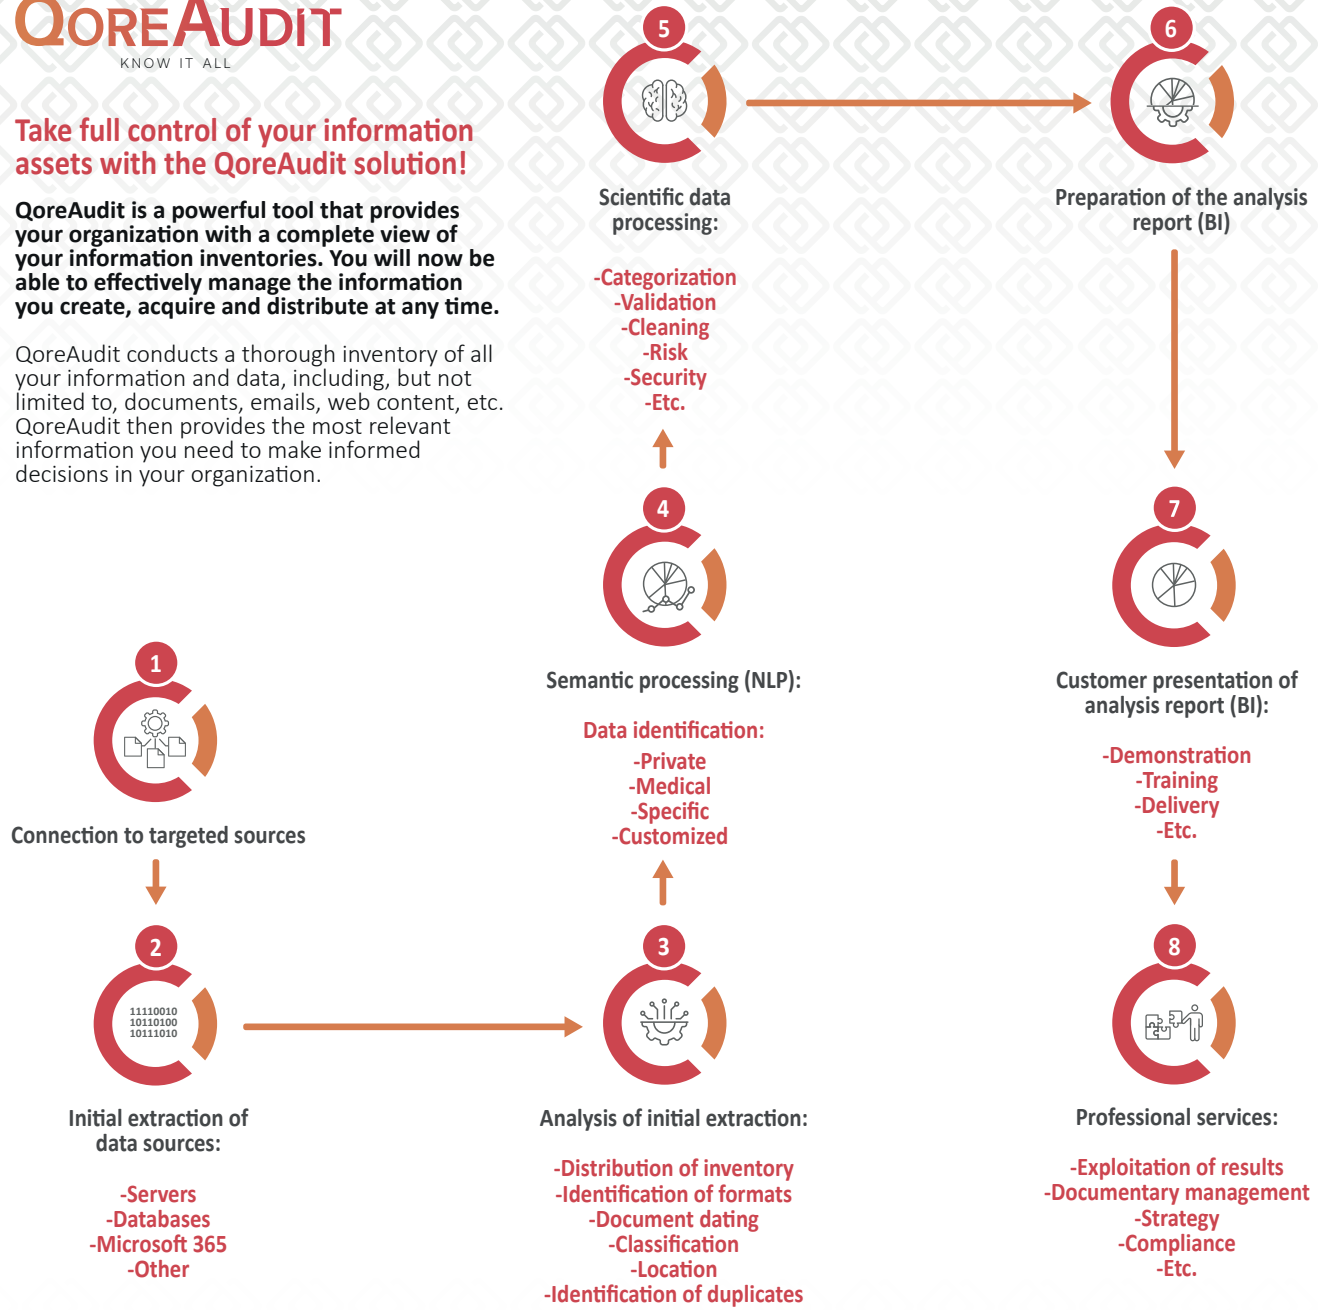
QOREAUDIT
KNOW IT ALL

Take full control of your information assets with the QoreAudit solution!

QoreAudit is a powerful tool that provides your organization with a complete view of your information inventories. You will now be able to effectively manage the information you create, acquire and distribute at any time.

QoreAudit conducts a thorough inventory of all your information and data, including, but not limited to, documents, emails, web content, etc. QoreAudit then provides the most relevant information you need to make informed decisions in your organization.

5
Scientific data processing:
-Categorization
-Validation
-Cleaning
-Risk
-Security
-Etc.

6
Preparation of the analysis report (BI)

4
Semantic processing (NLP):
Data identification:
-Private
-Medical
-Specific
-Customized

7
Customer presentation of analysis report (BI):
-Demonstration
-Training
-Delivery
-Etc.

1
Connection to targeted sources

2
11110010
10110100
10111010
Initial extraction of data sources:
-Servers
-Databases
-Microsoft 365
-Other

3
Analysis of initial extraction:
-Distribution of inventory
-Identification of formats
-Document dating
-Classification
-Location
-Identification of duplicates

8
Professional services:
-Exploitation of results
-Documentary management
-Strategy
-Compliance
-Etc.